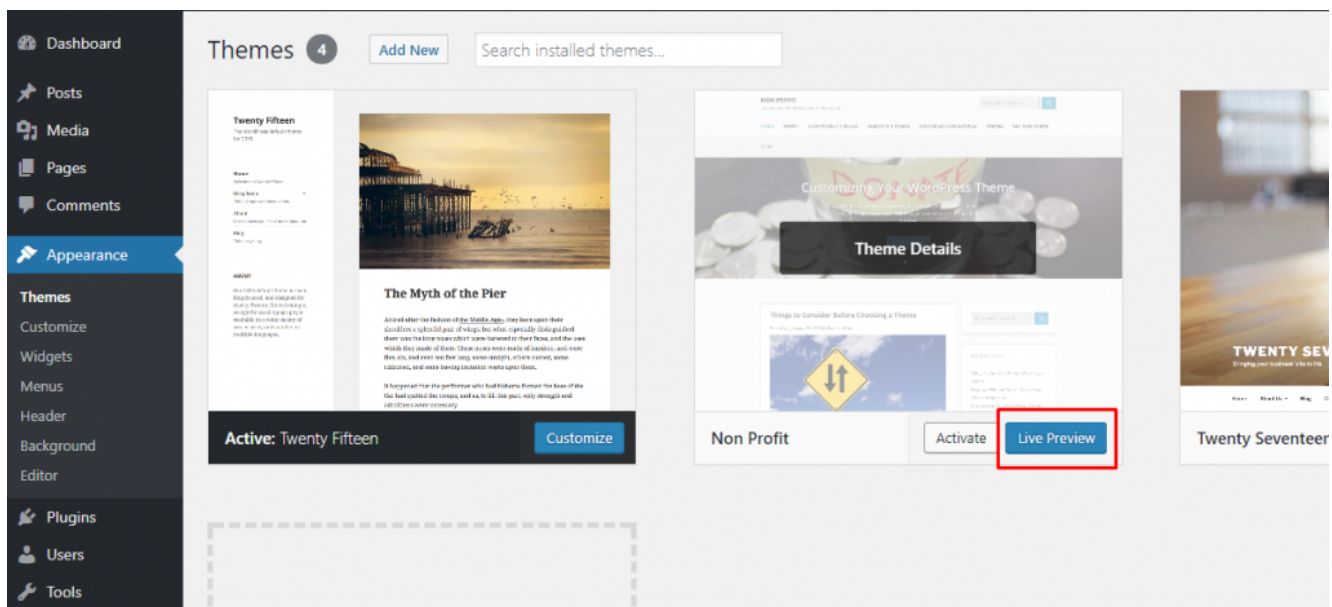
Dashboard
Posts
Media
Pages
Comments
Appearance
Themes
Customize
Widgets
Menus
Header
Background
Editor
Plugins
Users
Tools

Themes 4 Add New Search installed themes...

Twenty Fifteen

The Myth of the Pier

Active: Twenty Fifteen
Customize

NON PROFIT
Customizing Your WordPress Theme
Theme Details
Things to Consider Before Choosing a Theme

Non Profit
Activate
Live Preview

TWENTY SEV
Twenty Seventeen